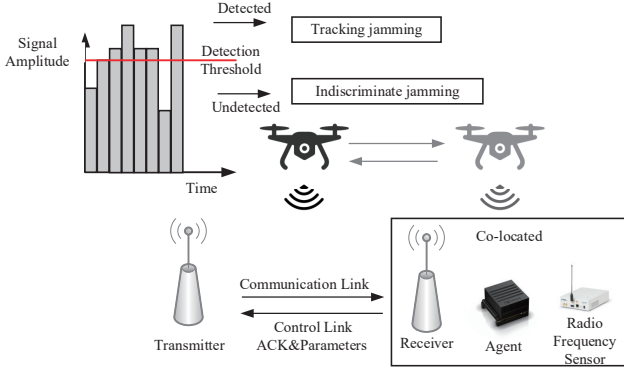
Signal Amplitude

Detected

Tracking jamming

Detection Threshold

Undetected

Indiscriminate jamming

Time

Co-located

Communication Link

Control Link ACK&Parameters

Transmitter

Receiver

Agent

Radio Frequency Sensor